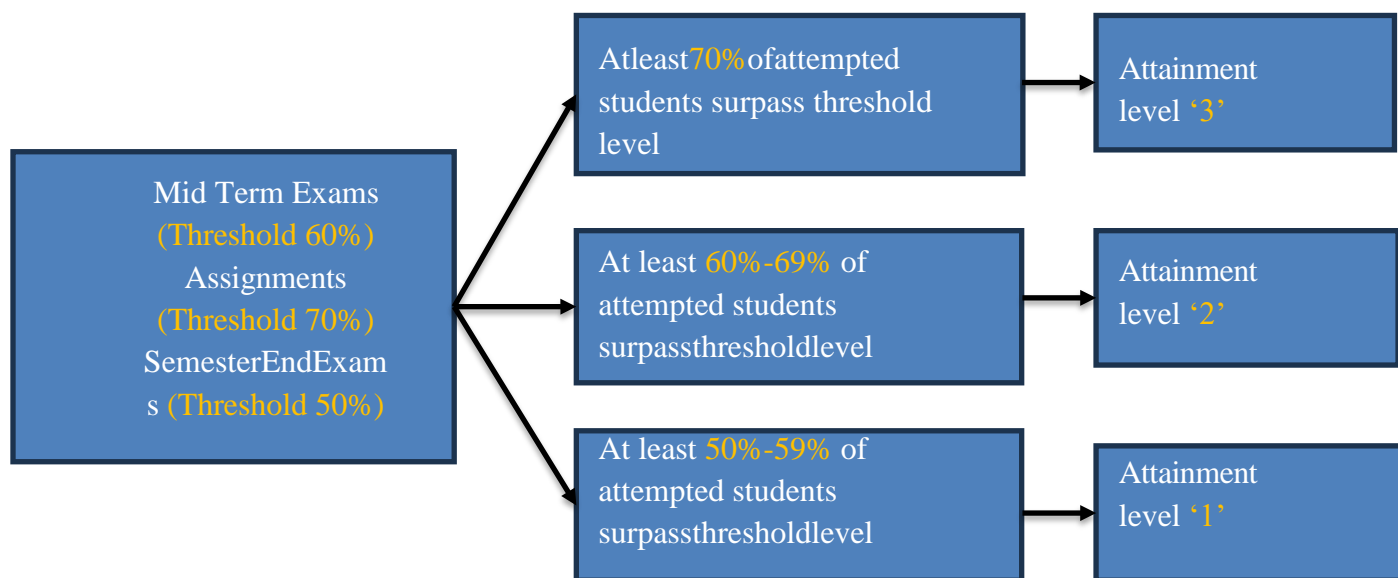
Mid Term Exams (Threshold 60%) Assignments (Threshold 70%) SemesterEndExams (Threshold 50%)

Atleast70%ofattempted students surpass threshold level

Attainment level '3'

At least 60%-69% of attempted students surpassthresholdlevel

Attainment level '2'

At least 50%-59% of attempted students surpassthresholdlevel

Attainment level '1'